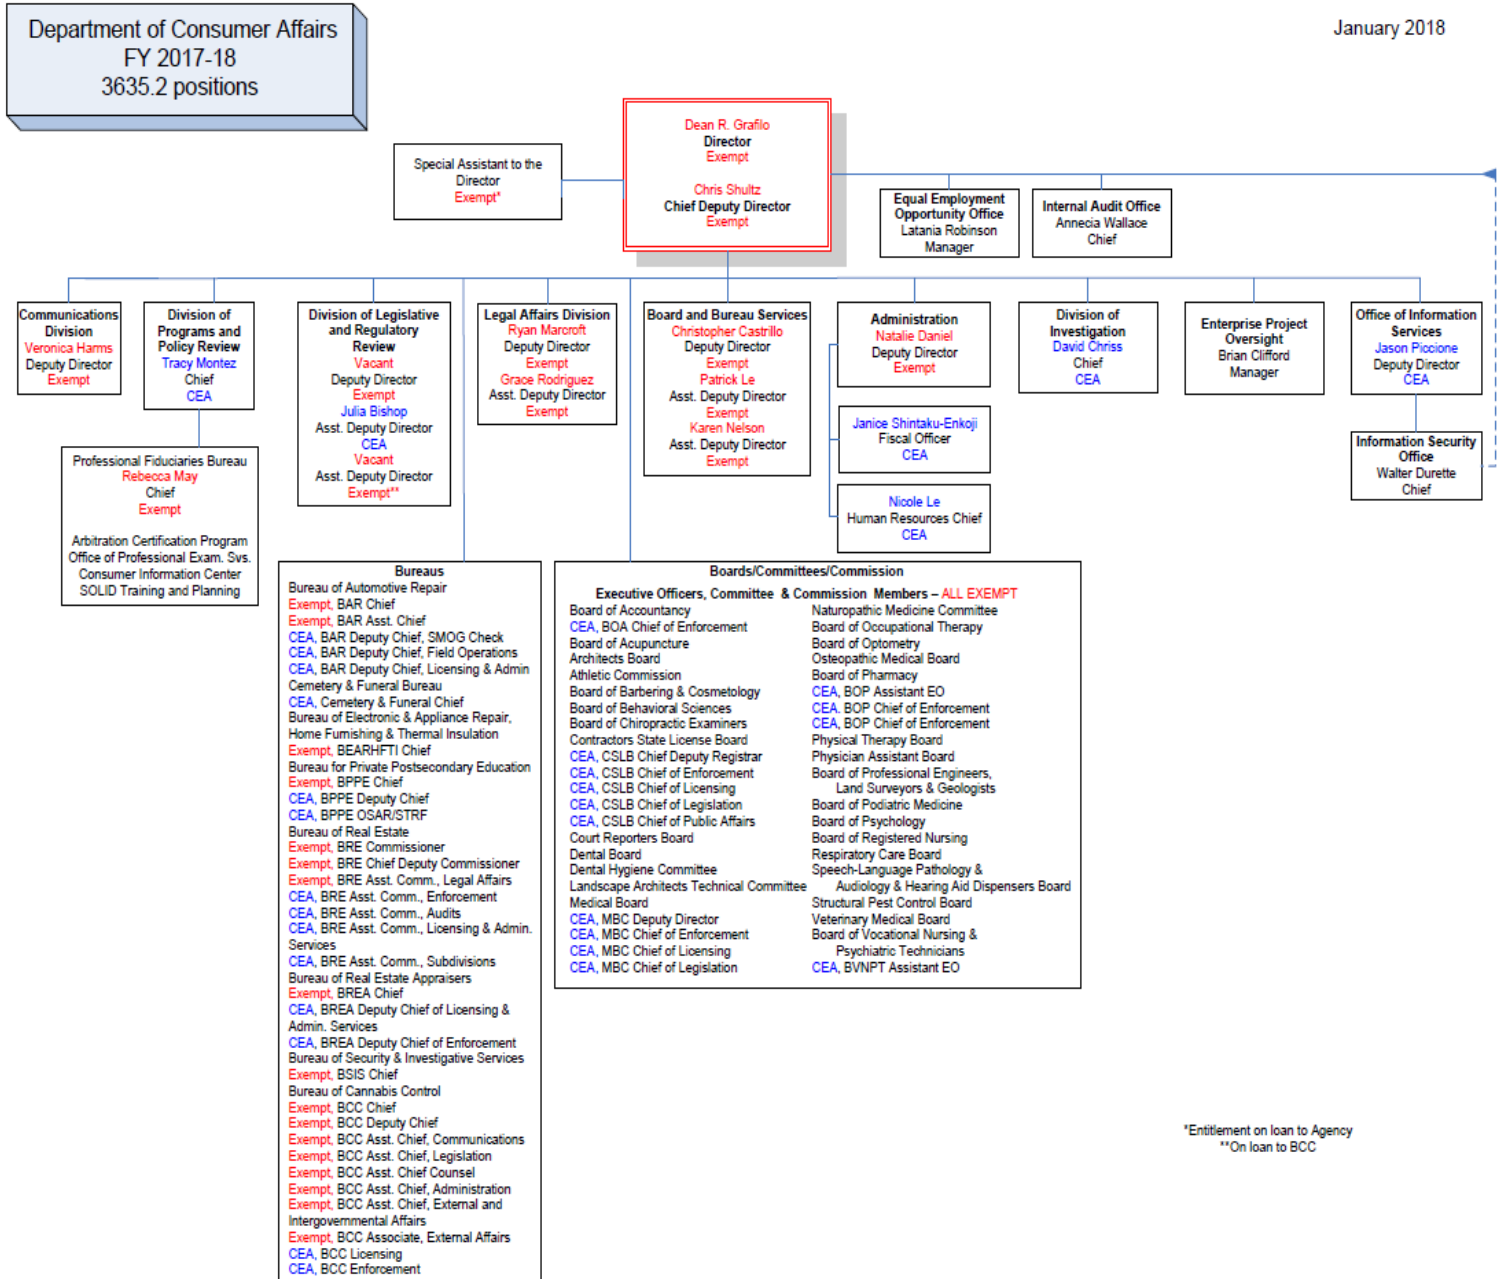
Department of Consumer Affairs
FY 2017-18
3635.2 positions

January 2018

Dean R. Grafilo
Director
Exempt

Chris Shultz
Chief Deputy Director
Exempt

Special Assistant to the Director
Exempt*

Equal Employment Opportunity Office
Latania Robinson
Manager

Internal Audit Office
Annecia Wallace
Chief

Communications Division
Veronica Harms
Deputy Director
Exempt

Division of Programs and Policy Review
Tracy Montez
Chief
CEA

Division of Legislative and Regulatory Review
Vacant
Deputy Director
Exempt
Julia Bishop
Asst. Deputy Director
CEA
Vacant
Asst. Deputy Director
Exempt**

Legal Affairs Division
Ryan Marcroft
Deputy Director
Exempt
Grace Rodriguez
Asst. Deputy Director
Exempt

Board and Bureau Services
Christopher Castrillo
Deputy Director
Exempt
Patrick Le
Asst. Deputy Director
Exempt
Karen Nelson
Asst. Deputy Director
Exempt

Administration
Natalie Daniel
Deputy Director
Exempt

Janice Shintaku-Enkoji
Fiscal Officer
CEA

Nicole Le
Human Resources Chief
CEA

Division of Investigation
David Chriss
Chief
CEA

Enterprise Project Oversight
Brian Clifford
Manager

Office of Information Services
Jason Piccione
Deputy Director
CEA

Information Security Office
Walter Durette
Chief

Professional Fiduciaries Bureau
Rebecca May
Chief
Exempt

Arbitration Certification Program
Office of Professional Exam. Svs.
Consumer Information Center
SOLID Training and Planning

Bureaus
Bureau of Automotive Repair
Exempt, BAR Chief
Exempt, BAR Asst. Chief
CEA, BAR Deputy Chief, SMOG Check
CEA, BAR Deputy Chief, Field Operations
CEA, BAR Deputy Chief, Licensing & Admin
Cemetery & Funeral Bureau
CEA, Cemetery & Funeral Chief
Bureau of Electronic & Appliance Repair, Home Furnishing & Thermal Insulation
Exempt, BEARHFTI Chief
Bureau for Private Postsecondary Education
Exempt, BPPE Chief
CEA, BPPE Deputy Chief
CEA, BPPE OSAR/STRF
Bureau of Real Estate
Exempt, BRE Commissioner
Exempt, BRE Chief Deputy Commissioner
Exempt, BRE Asst. Comm., Legal Affairs
CEA, BRE Asst. Comm., Enforcement
CEA, BRE Asst. Comm., Audits
CEA, BRE Asst. Comm., Licensing & Admin. Services
CEA, BRE Asst. Comm., Subdivisions
Bureau of Real Estate Appraisers
Exempt, BREA Chief
CEA, BREA Deputy Chief of Licensing & Admin. Services
CEA, BREA Deputy Chief of Enforcement
Bureau of Security & Investigative Services
Exempt, BSIS Chief
Bureau of Cannabis Control
Exempt, BCC Chief
Exempt, BCC Deputy Chief
Exempt, BCC Asst. Chief, Communications
Exempt, BCC Asst. Chief, Legislation
Exempt, BCC Asst. Chief Counsel
Exempt, BCC Asst. Chief, Administration
Exempt, BCC Asst. Chief, External and Intergovernmental Affairs
Exempt, BCC Associate, External Affairs
CEA, BCC Licensing
CEA, BCC Enforcement

Boards/Committees/Commission
Executive Officers, Committee & Commission Members – ALL EXEMPT
Board of Accountancy
CEA, BOA Chief of Enforcement
Board of Acupuncture
Architects Board
Athletic Commission
Board of Barbering & Cosmetology
Board of Behavioral Sciences
Board of Chiropractic Examiners
Contractors State License Board
CEA, CSLB Chief Deputy Registrar
CEA, CSLB Chief of Enforcement
CEA, CSLB Chief of Licensing
CEA, CSLB Chief of Legislation
CEA, CSLB Chief of Public Affairs
Court Reporters Board
Dental Board
Dental Hygiene Committee
Landscape Architects Technical Committee
Medical Board
CEA, MBC Deputy Director
CEA, MBC Chief of Enforcement
CEA, MBC Chief of Licensing
CEA, MBC Chief of Legislation

Naturopathic Medicine Committee
Board of Occupational Therapy
Board of Optometry
Osteopathic Medical Board
Board of Pharmacy
CEA, BOP Assistant EO
CEA, BOP Chief of Enforcement
CEA, BOP Chief of Enforcement
Physical Therapy Board
Physician Assistant Board
Board of Professional Engineers, Land Surveyors & Geologists
Board of Podiatric Medicine
Board of Psychology
Board of Registered Nursing
Respiratory Care Board
Speech-Language Pathology & Audiology & Hearing Aid Dispensers Board
Structural Pest Control Board
Veterinary Medical Board
Board of Vocational Nursing & Psychiatric Technicians
CEA, BVNPT Assistant EO

*Entitlement on loan to Agency
**On loan to BCC